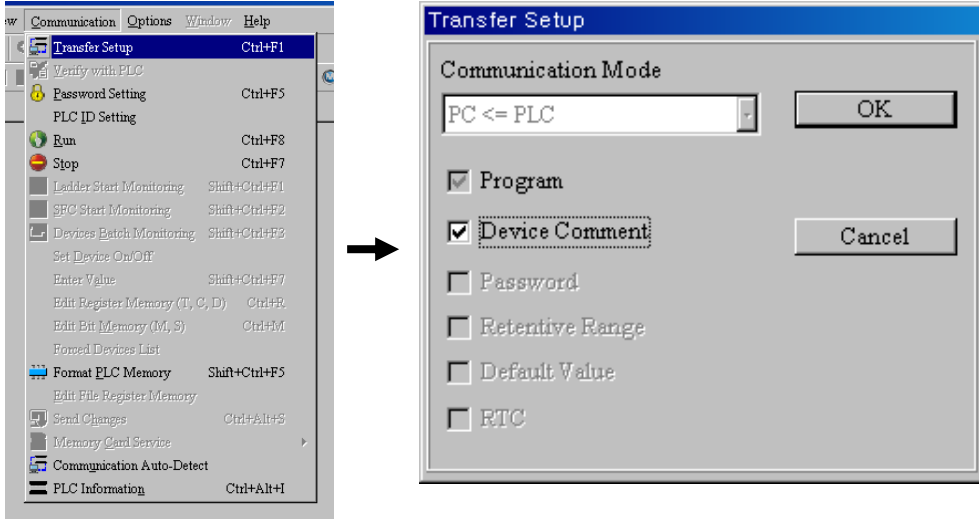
ew Communication Options Window Help

Transfer Setup Ctrl+F1
Verify with PLC
Password Setting Ctrl+F5
PLC ID Setting
Run Ctrl+F8
Stop Ctrl+F7
Ladder Start Monitoring Shift+Ctrl+F1
SFC Start Monitoring Shift+Ctrl+F2
Devices Batch Monitoring Shift+Ctrl+F3
Set Device On/Off
Enter Value Shift+Ctrl+F7
Edit Register Memory (T, C, D) Ctrl+R
Edit Bit Memory (M, S) Ctrl+M
Forced Devices List
Format PLC Memory Shift+Ctrl+F5
Edit File Register Memory
Send Changes Ctrl+Alt+S
Memory Card Service
Communication Auto-Detect
PLC Information Ctrl+Alt+I

Transfer Setup

Communication Mode

PC <= PLC

OK

Program

Device Comment

Cancel

Password

Retentive Range

Default Value

RTC